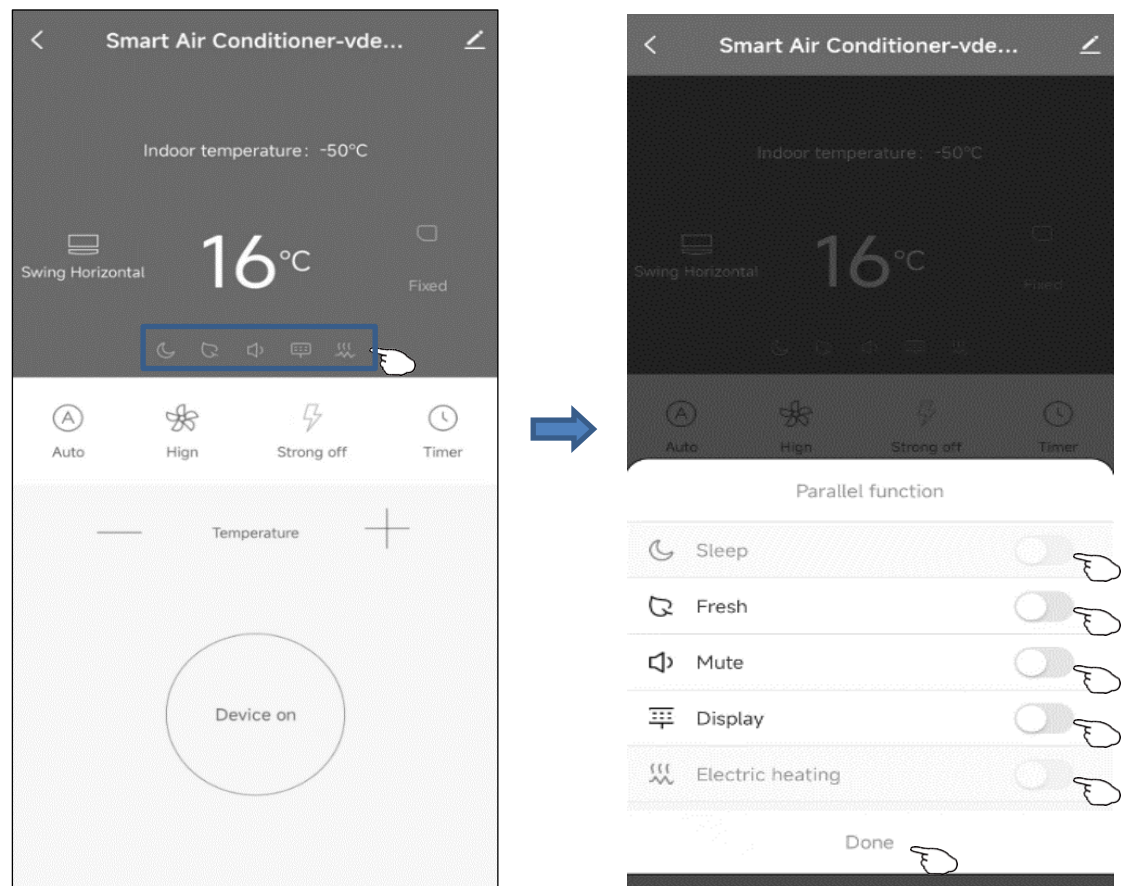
Smart Air Conditioner-vde...

Indoor temperature: -50°C

Swing Horizontal

16°C

Fixed

Auto

Hign

Strong off

Timer

Temperature

Device on

Smart Air Conditioner-vde...

Indoor temperature: -50°C

Swing Horizontal

16°C

Fixed

Auto

Hign

Strong off

Timer

Parallel function

Sleep

Fresh

Mute

Display

Electric heating

Done